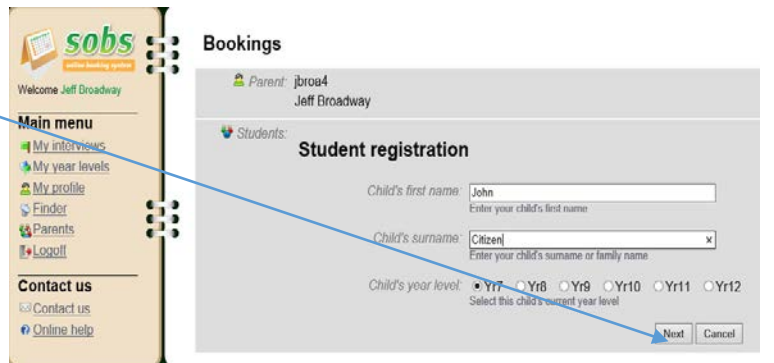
sobs
online booking system
Welcome Jeff Broadway
Main menu
My interviews
My year levels
My profile
Finder
Parents
Logoff
Contact us
Contact us
Online help

Bookings
Parent: jbroa4
Jeff Broadway
Students:
Student registration
Child's first name: John
Enter your child's first name
Child's surname: Citizen
Enter your child's surname or family name
Child's year level: Yr7 Yr8 Yr9 Yr10 Yr11 Yr12
Select this child's current year level
Next Cancel